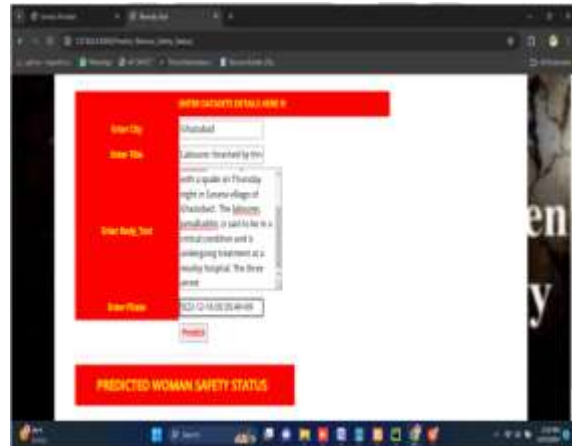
ENTER DATASETS DETAILS HERE !!

Enter City
Ghaziabad

Enter Title
Labourer thrashed by thr

Enter Body_Text
with a spade on Thursday night in Sarana village of Ghaziabad. The labourer, Jamalluddin, is said to be in a critical condition and is undergoing treatment at a nearby hospital. The three arrest

Enter Finale
2022-12-16 00:00:49:00

Predict

PREDICTED WOMAN SAFETY STATUS